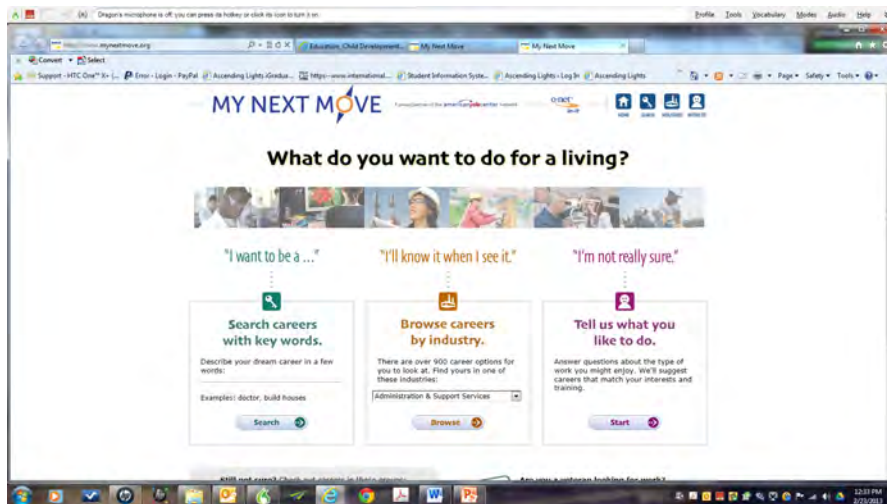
Dragon's microphone is off; you can press its hotkey or click its icon to turn it on.

Profile Tools Vocabulary Modes Audio Help

mynextmove.org

Education, Child Development...

My Next Move

My Next Move

Convert Select

Support - HTC One™ X+ | ... Error - Login - PayPal Ascending Lights iGradua... https--www.international... Student Information Syste... Ascending Lights - Log In Ascending Lights

Page Safety Tools

MY NEXT MOVE

A proud partner of the americanjobcenter network

O*NET

HOME SEARCH INDUSTRIES INTERESTS

What do you want to do for a living?

"I want to be a ..."

"I'll know it when I see it."

"I'm not really sure."

Search careers with key words.

Describe your dream career in a few words:

Examples: doctor, build houses

Search

Browse careers by industry.

There are over 900 career options for you to look at. Find yours in one of these industries:

Administration & Support Services

Browse

Tell us what you like to do.

Answer questions about the type of work you might enjoy. We'll suggest careers that match your interests and training.

Start

Still not sure? Check out careers in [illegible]

Are you a veteran looking for work?

12:03 PM
2/21/2013